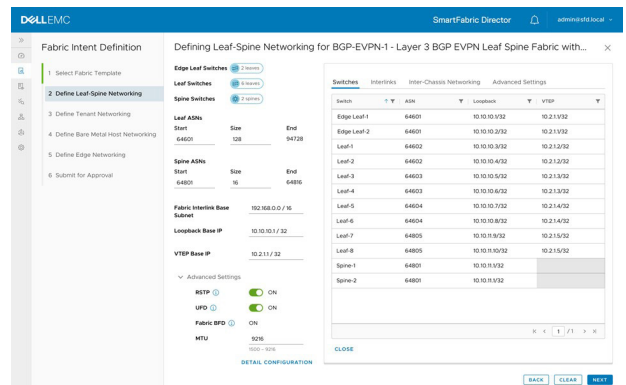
D&LLEMC

SmartFabric Director

admin@sfd.local

Fabric Intent Definition

1 Select Fabric Template

2 Define Leaf-Spine Networking

3 Define Tenant Networking

4 Define Bare Metal Host Networking

5 Define Edge Networking

6 Submit for Approval

Defining Leaf-Spine Networking for BGP-EVPN-1 - Layer 3 BGP EVPN Leaf Spine Fabric with...

Edge Leaf Switches 2 leaves

Leaf Switches 6 leaves

Spine Switches 2 spines

Leaf ASNs

| Start | Size | End |
|---|---|---|
| 64601 | 128 | 94728 |

Spine ASNs

| Start | Size | End |
|---|---|---|
| 64801 | 16 | 64816 |

Fabric Interlink Base Subnet 192.168.0.0 / 16

Loopback Base IP 10.10.10.1 / 32

VTEP Base IP 10.2.1.1 / 32

Advanced Settings

RSTP ON

UFD ON

Fabric BFD ON

MTU 9216

1500 - 9216

DETAIL CONFIGURATION

Switches Interlinks Inter-Chassis Networking Advanced Settings

| Switch | ASN | Loopback | VTEP |
|---|---|---|---|
| Edge Leaf-1 | 64601 | 10.10.10.1/32 | 10.2.1.1/32 |
| Edge Leaf-2 | 64601 | 10.10.10.2/32 | 10.2.1.1/32 |
| Leaf-1 | 64602 | 10.10.10.3/32 | 10.2.1.2/32 |
| Leaf-2 | 64602 | 10.10.10.4/32 | 10.2.1.2/32 |
| Leaf-3 | 64603 | 10.10.10.5/32 | 10.2.1.3/32 |
| Leaf-4 | 64603 | 10.10.10.6/32 | 10.2.1.3/32 |
| Leaf-5 | 64604 | 10.10.10.7/32 | 10.2.1.4/32 |
| Leaf-6 | 64604 | 10.10.10.8/32 | 10.2.1.4/32 |
| Leaf-7 | 64805 | 10.10.11.9/32 | 10.2.1.5/32 |
| Leaf-8 | 64805 | 10.10.11.10/32 | 10.2.1.5/32 |
| Spine-1 | 64801 | 10.10.11.1/32 | |
| Spine-2 | 64801 | 10.10.11.1/32 | |

1 / 1

CLOSE

BACK CLEAR NEXT